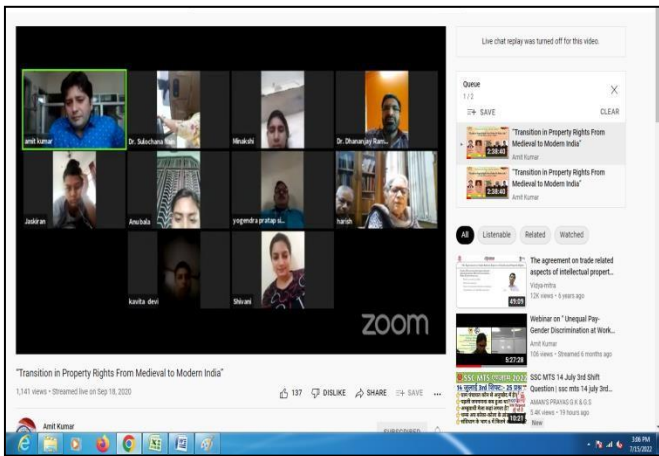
amit kumar

Dr. Sulochana Rai

Minakshi

Dr. Dhananjay Ram...

Jaskiran

Anubala

yogendra pratap si...

harish

kavita devi

Shivani

zoom

"Transition in Property Rights From Medieval to Modern India"

1,141 views • Streamed live on Sep 18, 2020

137 DISLIKE SHARE SAVE ...

Amit Kumar

SUBSCRIBED

Live chat replay was turned off for this video.

Queue

1 / 2

SAVE

CLEAR

2:38:40

"Transition in Property Rights From Medieval to Modern India"

Amit Kumar

2:38:40

"Transition in Property Rights From Medieval to Modern India"

Amit Kumar

All

Listenable

Related

Watched

49:05

The agreement on trade related aspects of intellectual propert...

Vidya-mitra

12K views • 6 years ago

5:27:28

Webinar on " Unequal Pay-Gender Discrimination at Work...

Amit Kumar

106 views • Streamed 6 months ago

SSC MTS एक साथ 2022

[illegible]

12:21

SSC MTS 14 July 3rd Shift Question | ssc mts 14 july 3rd...

AMAN'S PRAYAS G.K & G.S

3.4K views • 19 hours ago

New

3:06 PM

7/15/2022